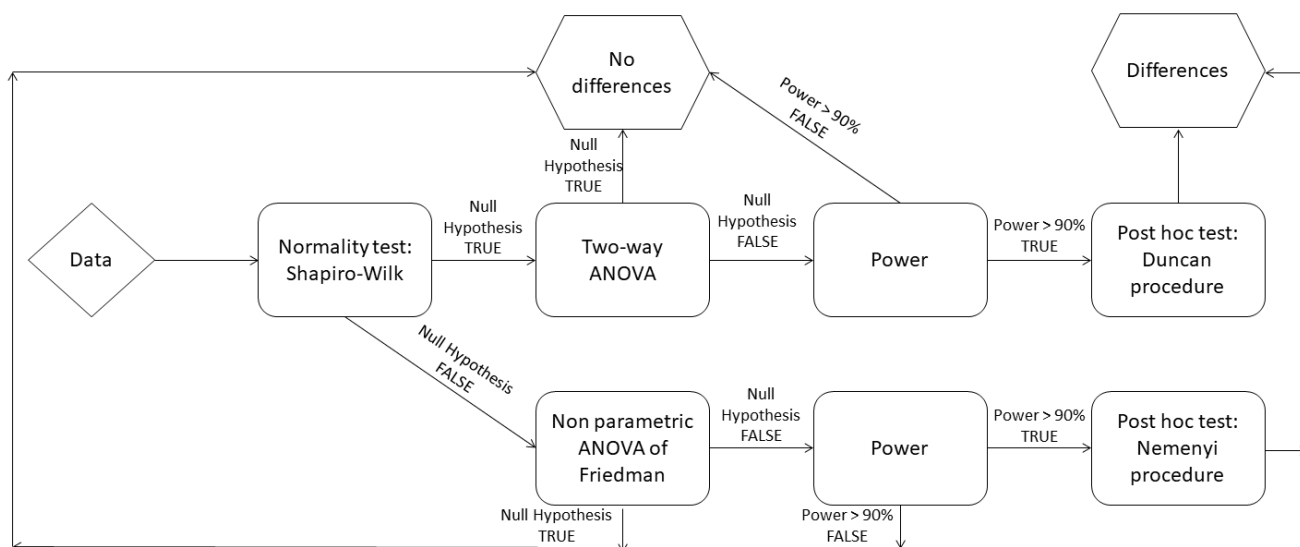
No differences

Differences

Power > 90% FALSE

Null Hypothesis TRUE

Data

Normality test: Shapiro-Wilk

Null Hypothesis TRUE

Two-way ANOVA

Null Hypothesis FALSE

Power

Power > 90% TRUE

Post hoc test: Duncan procedure

Null Hypothesis FALSE

Non parametric ANOVA of Friedman

Null Hypothesis FALSE

Power

Power > 90% TRUE

Post hoc test: Nemenyi procedure

Null Hypothesis TRUE

Power > 90% FALSE